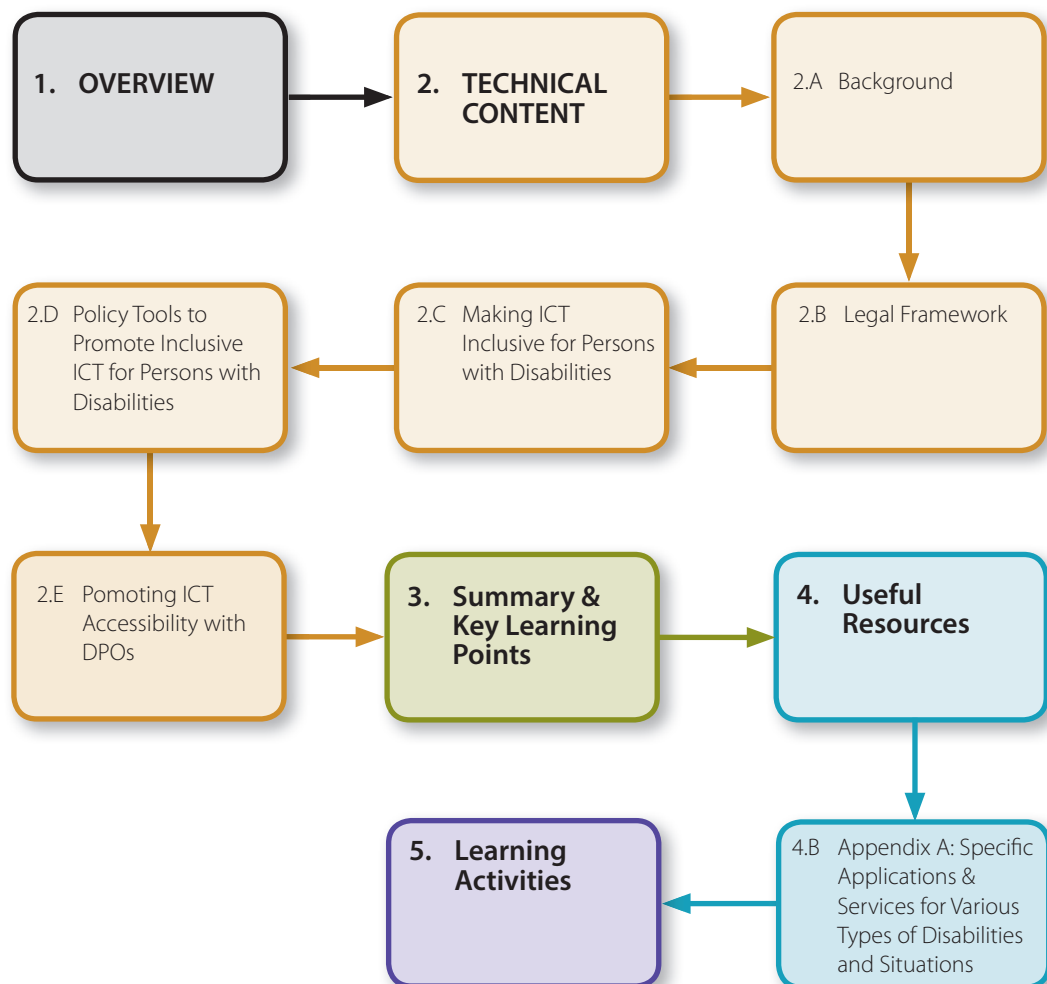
1. OVERVIEW

2. TECHNICAL CONTENT

2.A Background

2.B Legal Framework

2.C Making ICT Inclusive for Persons with Disabilities

2.D Policy Tools to Promote Inclusive ICT for Persons with Disabilities

2.E Pomoting ICT Accessibility with DPOs

3. Summary & Key Learning Points

4. Useful Resources

4.B Appendix A: Specific Applications & Services for Various Types of Disabilities and Situations

5. Learning Activities